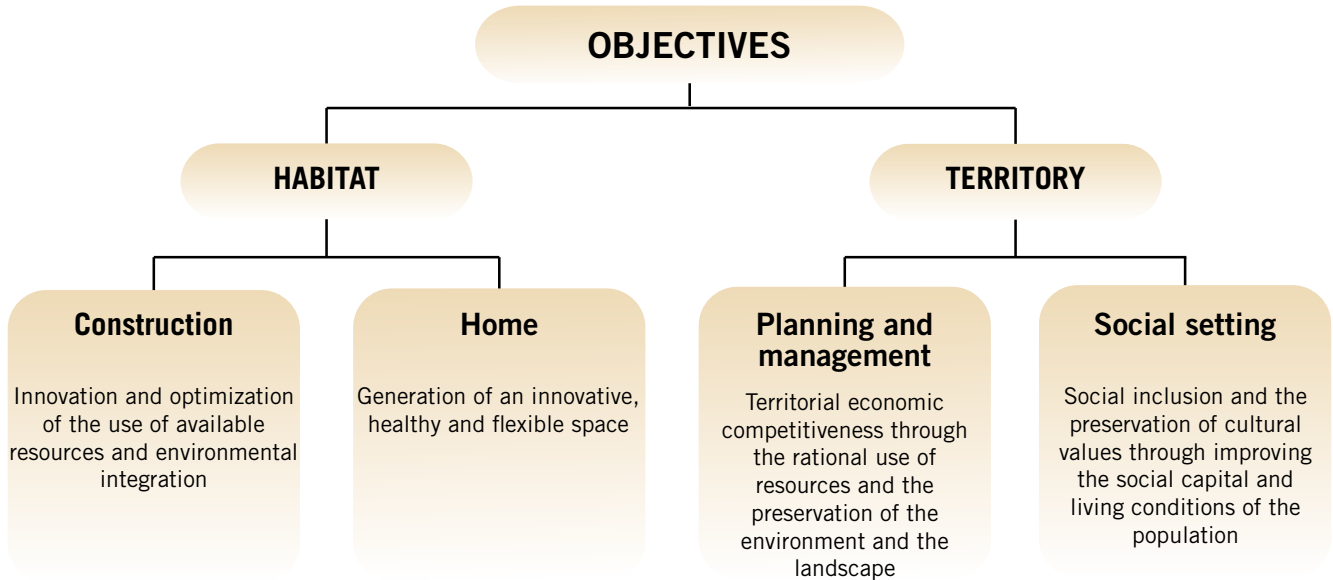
OBJECTIVES

HABITAT

TERRITORY

Construction

Innovation and optimization of the use of available resources and environmental integration

Home

Generation of an innovative, healthy and flexible space

Planning and management

Territorial economic competitiveness through the rational use of resources and the preservation of the environment and the landscape

Social setting

Social inclusion and the preservation of cultural values through improving the social capital and living conditions of the population